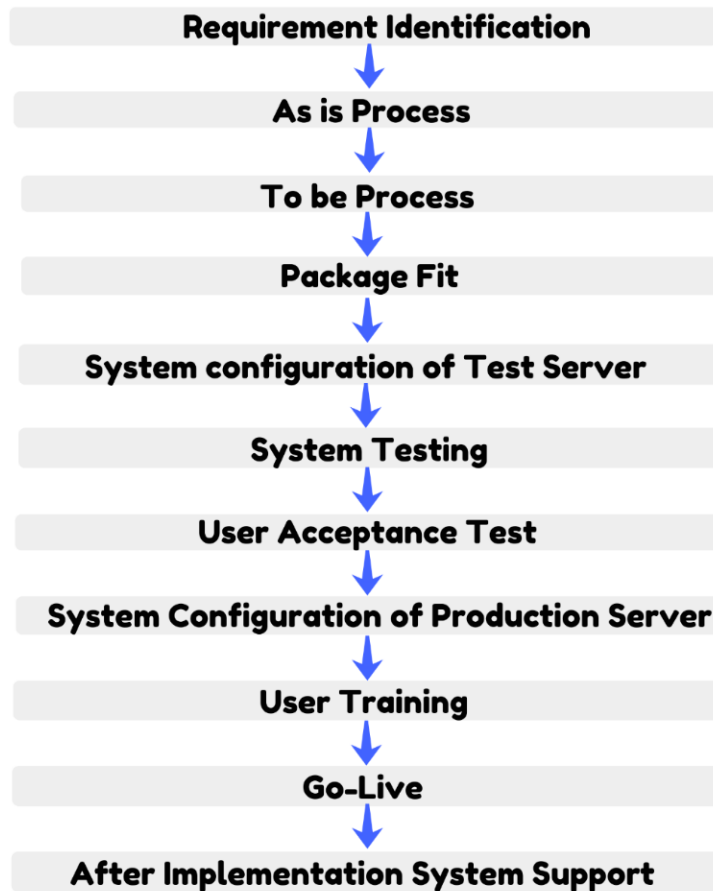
Requirement Identification

As is Process

To be Process

Package Fit

System configuration of Test Server

System Testing

User Acceptance Test

System Configuration of Production Server

User Training

Go-Live

After Implementation System Support